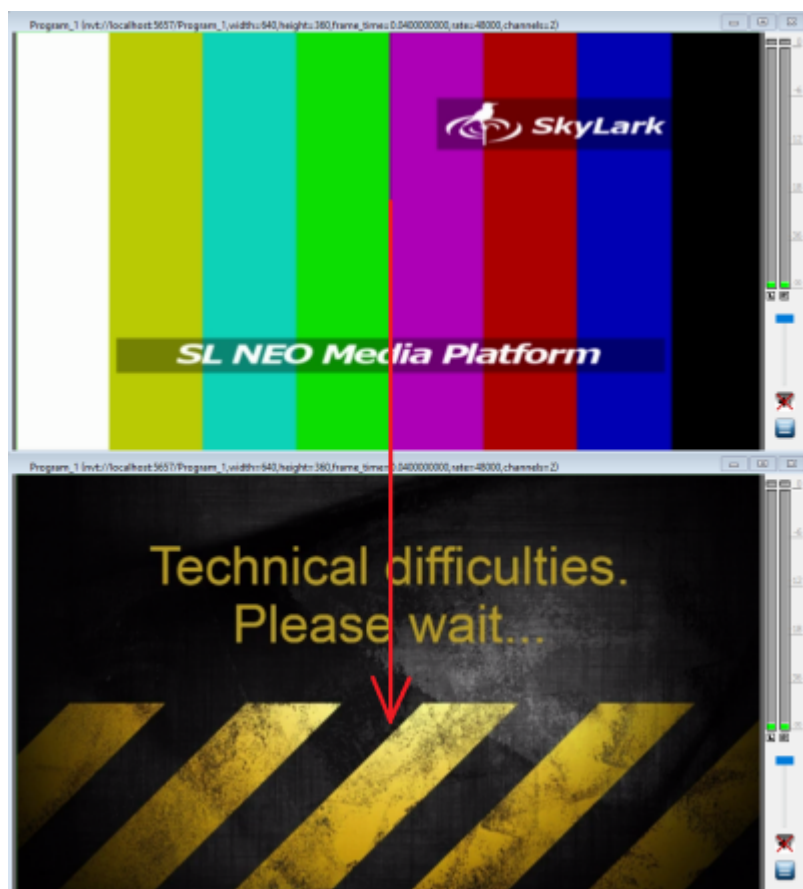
Program_1 (mvt://localhost:5657/Program_1,width=640,height=360,frame_time=0.0400000000,rate=48000,channels=2)

SkyLark

SL NEO Media Platform

Program_1 (mvt://localhost:5657/Program_1,width=640,height=360,frame_time=0.0400000000,rate=48000,channels=2)

Technical difficulties.
Please wait...